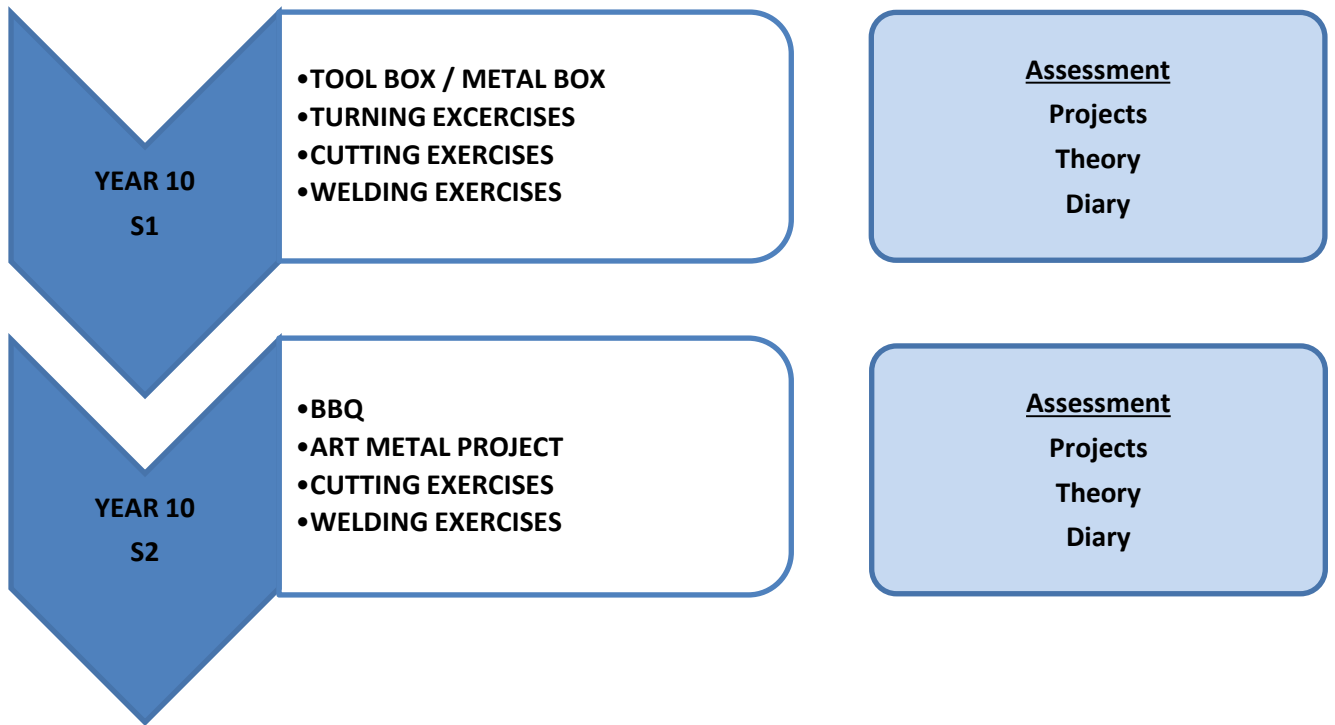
YEAR 10
S1

•TOOL BOX / METAL BOX
•TURNING EXCERCISES
•CUTTING EXERCISES
•WELDING EXERCISES

Assessment
Projects
Theory
Diary

YEAR 10
S2

•BBQ
•ART METAL PROJECT
•CUTTING EXERCISES
•WELDING EXERCISES

Assessment
Projects
Theory
Diary